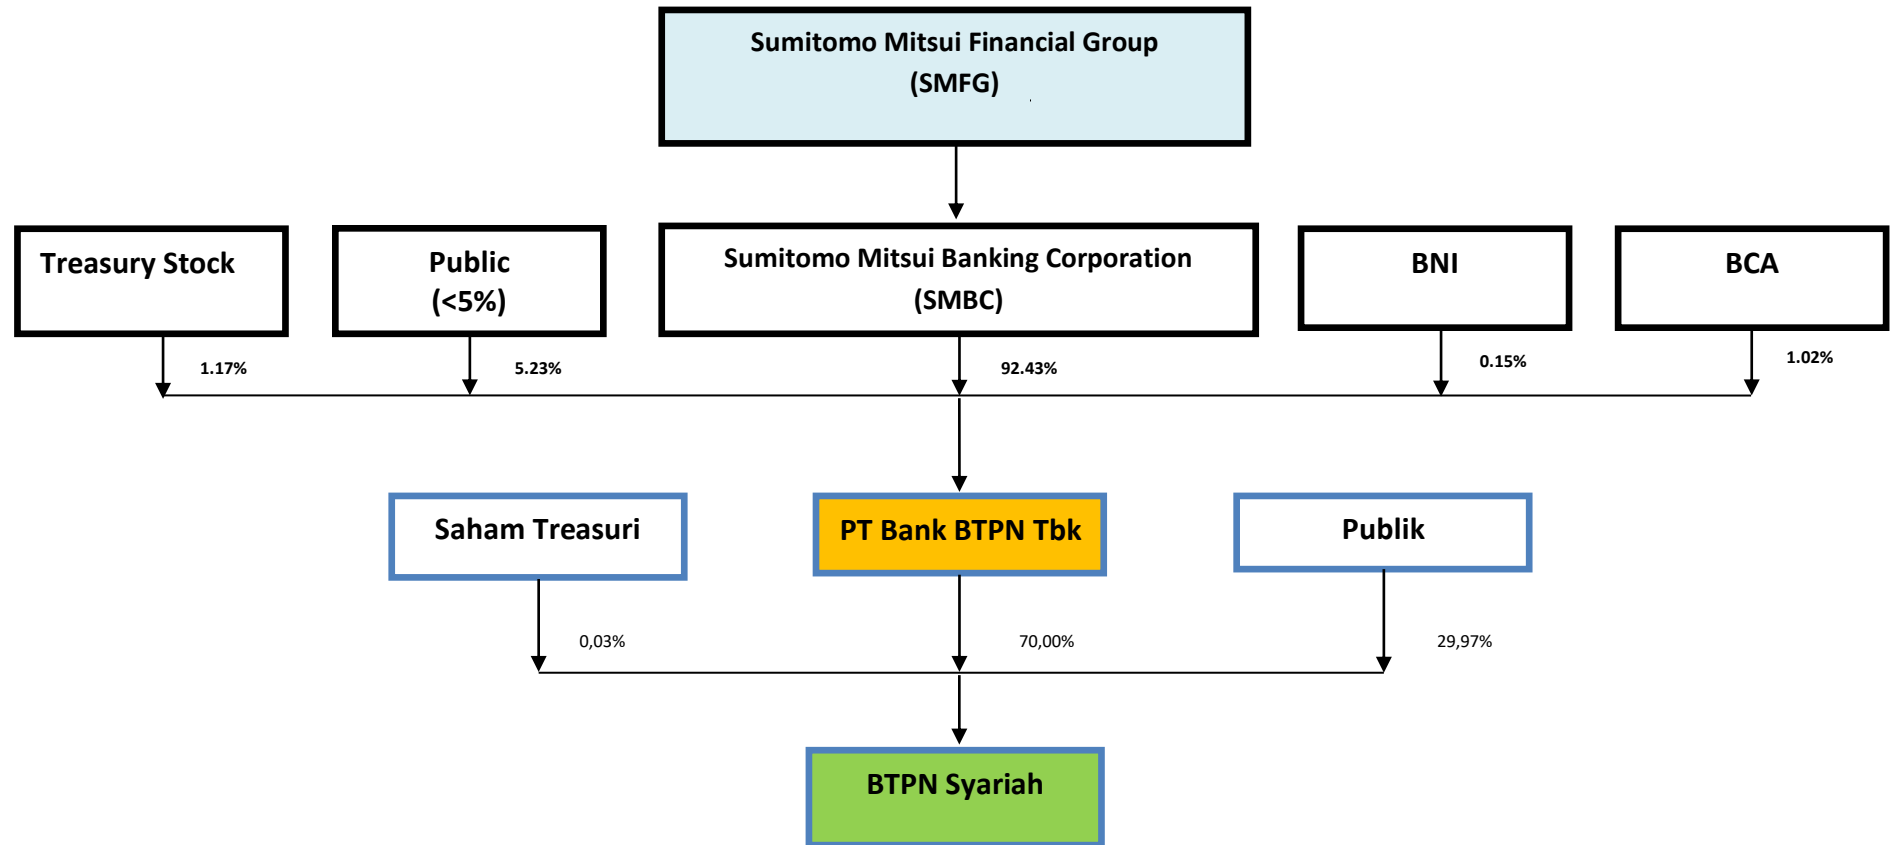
Sumitomo Mitsui Financial Group
(SMFG)

Treasury Stock

Public
(<5%)

Sumitomo Mitsui Banking Corporation
(SMBC)

BNI

BCA

1.17%

5.23%

92.43%

0.15%

1.02%

Saham Treasuri

PT Bank BTPN Tbk

Publik

0,03%

70,00%

29,97%

BTPN Syariah